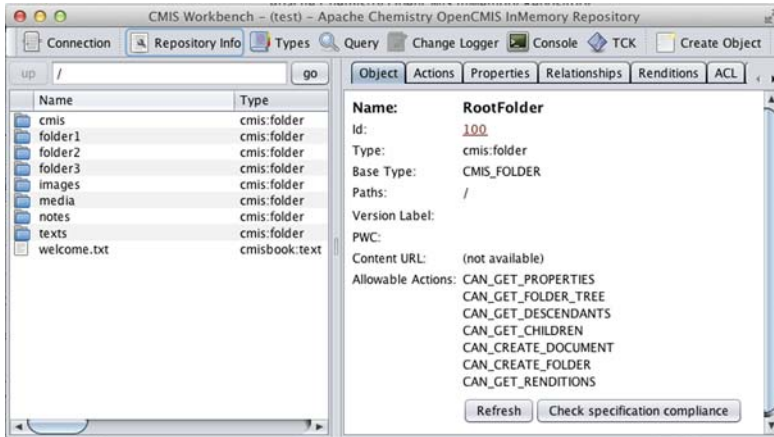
CMIS Workbench - (test) - Apache Chemistry OpenCMIS InMemory Repository

Connection | Repository Info | Types | Query | Change Logger | Console | TCK | Create Object

up | / | go

| Name | Type |
|---|---|
| cmis | cmis:folder |
| folder1 | cmis:folder |
| folder2 | cmis:folder |
| folder3 | cmis:folder |
| images | cmis:folder |
| media | cmis:folder |
| notes | cmis:folder |
| texts | cmis:folder |
| welcome.txt | cmisbook:text |

Object | Actions | Properties | Relationships | Renditions | ACL

Name: RootFolder
Id: 100
Type: cmis:folder
Base Type: CMIS_FOLDER
Paths: /
Version Label:
PWC:
Content URL: (not available)
Allowable Actions: CAN_GET_PROPERTIES
CAN_GET_FOLDER_TREE
CAN_GET_DESCENDANTS
CAN_GET_CHILDREN
CAN_CREATE_DOCUMENT
CAN_CREATE_FOLDER
CAN_GET_RENDITIONS

Refresh | Check specification compliance